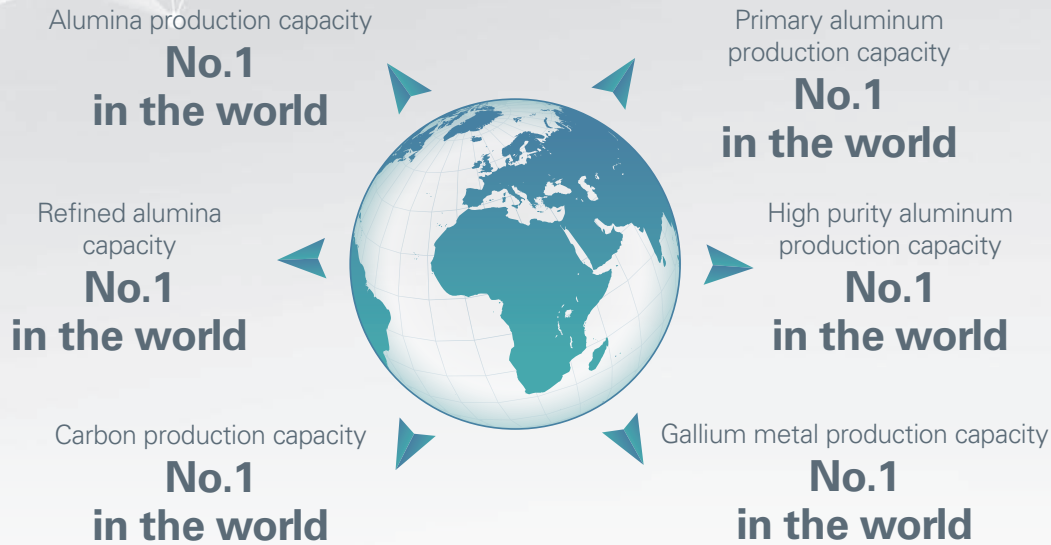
Alumina production capacity
No.1
in the world

Primary aluminum production capacity
No.1
in the world

Refined alumina capacity
No.1
in the world

High purity aluminum production capacity
No.1
in the world

Carbon production capacity
No.1
in the world

Gallium metal production capacity
No.1
in the world